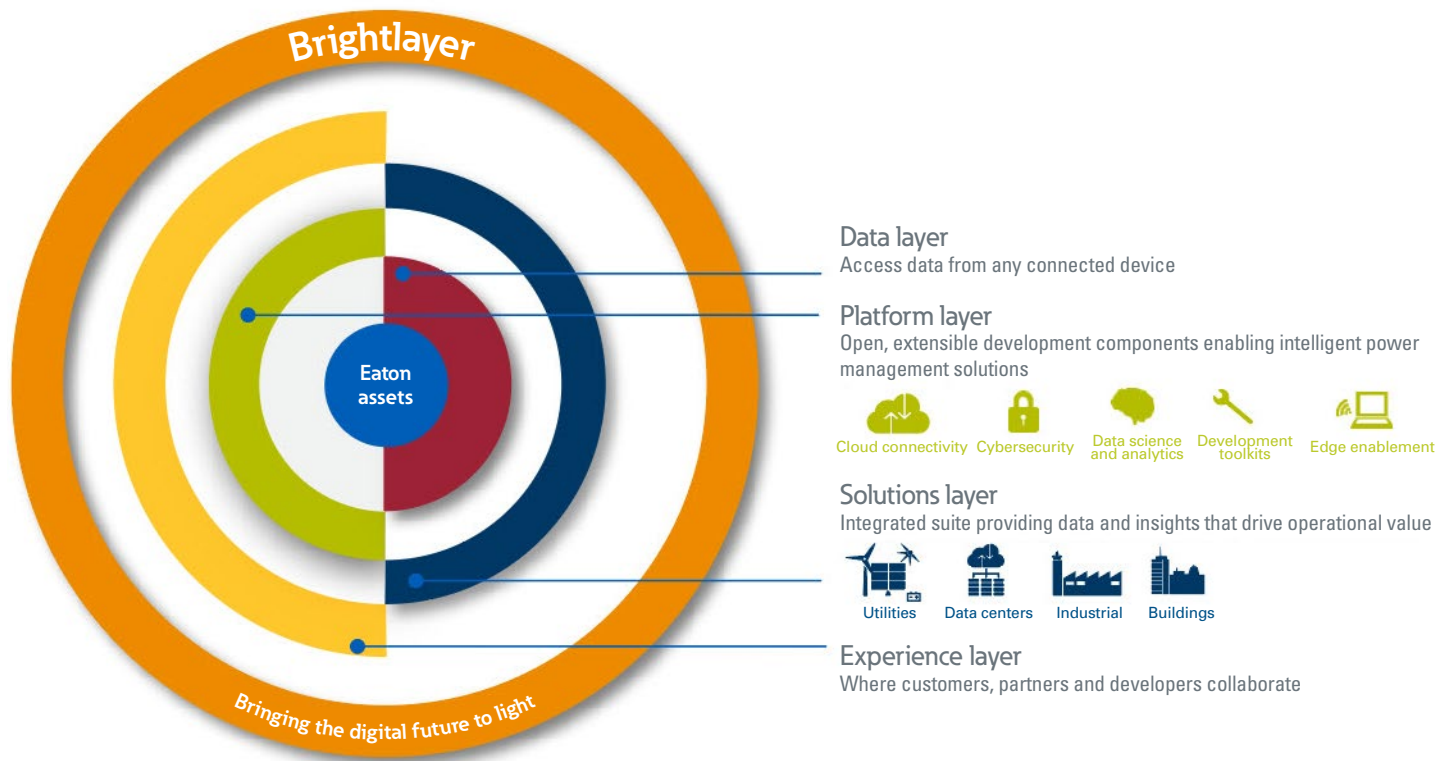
Brightlayer

Eaton assets

Data layer
Access data from any connected device

Platform layer
Open, extensible development components enabling intelligent power management solutions

Cloud connectivity
Cybersecurity
Data science and analytics
Development toolkits
Edge enablement

Solutions layer
Integrated suite providing data and insights that drive operational value

Utilities
Data centers
Industrial
Buildings

Experience layer
Where customers, partners and developers collaborate

Bringing the digital future to light